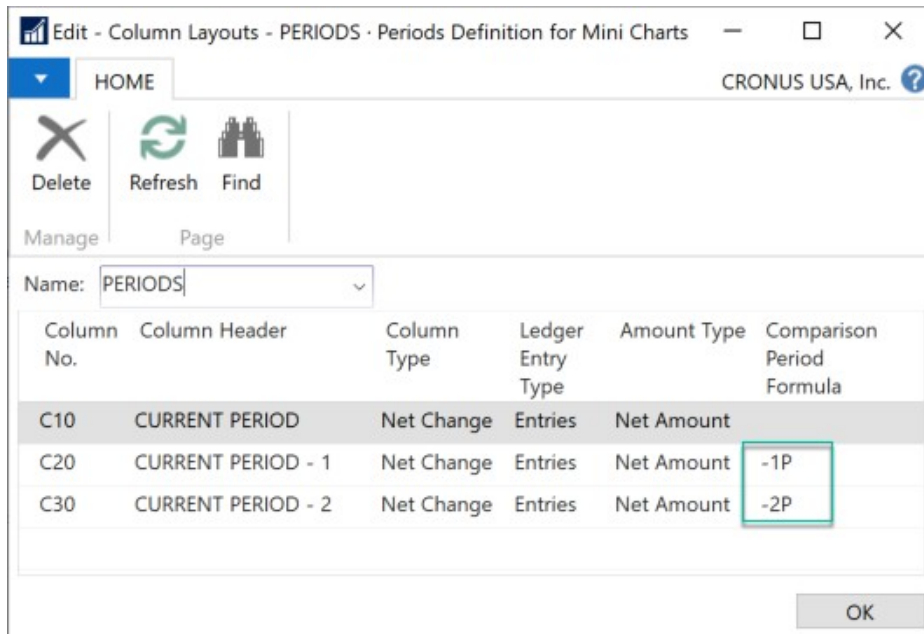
Edit - Column Layouts - PERIODS · Periods Definition for Mini Charts

HOME

CRONUS USA, Inc.

Delete

Refresh

Find

Manage

Page

Name: PERIODS

| Column No. | Column Header | Column Type | Ledger Entry Type | Amount Type | Comparison Period Formula |
|---|---|---|---|---|---|
| C10 | CURRENT PERIOD | Net Change | Entries | Net Amount | |
| C20 | CURRENT PERIOD - 1 | Net Change | Entries | Net Amount | -1P |
| C30 | CURRENT PERIOD - 2 | Net Change | Entries | Net Amount | -2P |

OK